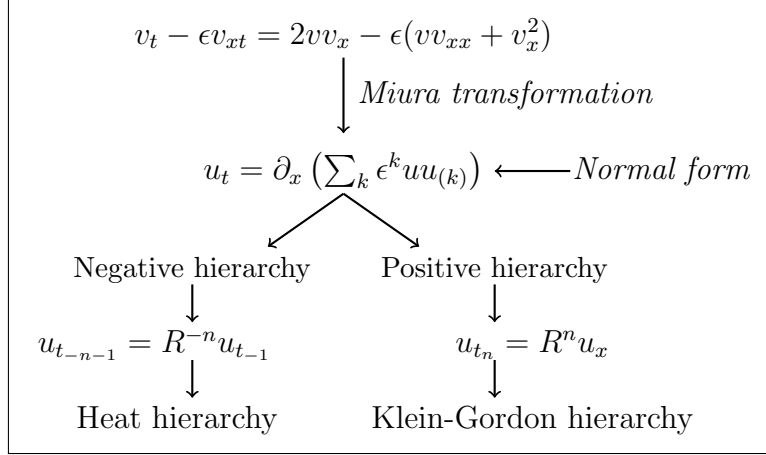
$v_t - \epsilon v_{xt} = 2vv_x - \epsilon(vv_{xx} + v_x^2)$

*Miura transformation*

$u_t = \partial_x \left(\sum_k \epsilon^k u u_{(k)}\right)$ ⟵ *Normal form*

Negative hierarchy

Positive hierarchy

$u_{t_{-n-1}} = R^{-n} u_{t_{-1}}$

$u_{t_n} = R^n u_x$

Heat hierarchy

Klein-Gordon hierarchy